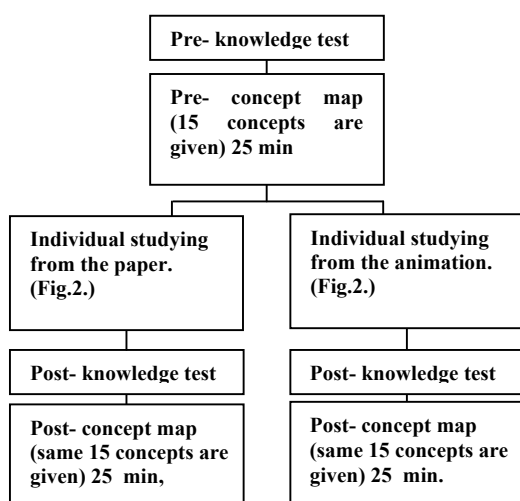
Pre- knowledge test

Pre- concept map (15 concepts are given) 25 min

Individual studying from the paper. (Fig.2.)

Post- knowledge test

Post- concept map (same 15 concepts are given) 25 min,

Individual studying from the animation. (Fig.2.)

Post- knowledge test

Post- concept map (same 15 concepts are given) 25 min.